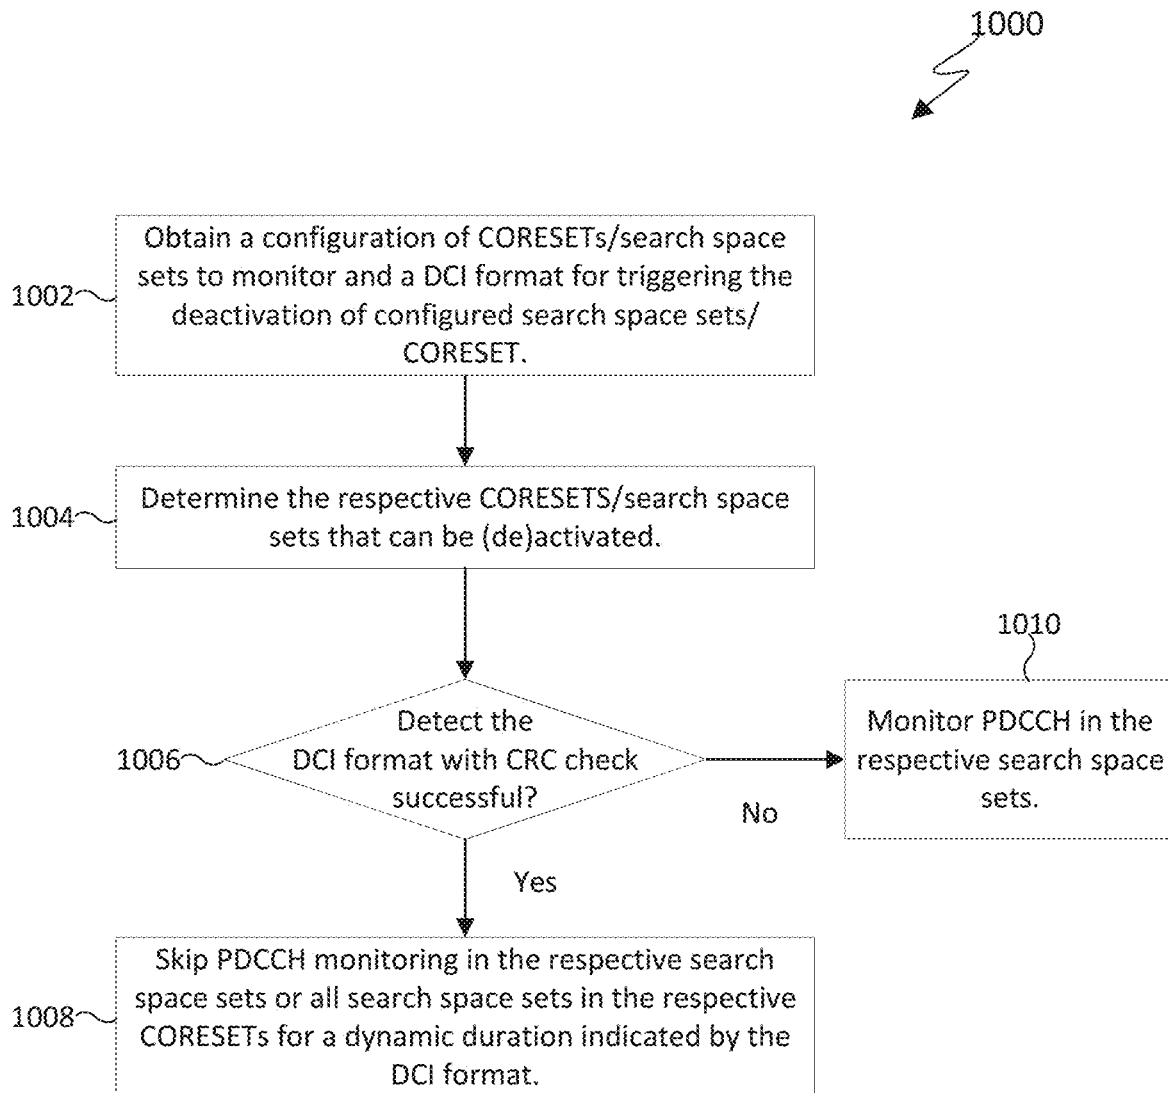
1000

1002

Obtain a configuration of CORESETs/search space sets to monitor and a DCI format for triggering the deactivation of configured search space sets/ CORESET.

1004

Determine the respective CORESETS/search space sets that can be (de)activated.

1006

Detect the DCI format with CRC check successful?

No

1010

Monitor PDCCH in the respective search space sets.

Yes

1008

Skip PDCCH monitoring in the respective search space sets or all search space sets in the respective CORESETs for a dynamic duration indicated by the DCI format.